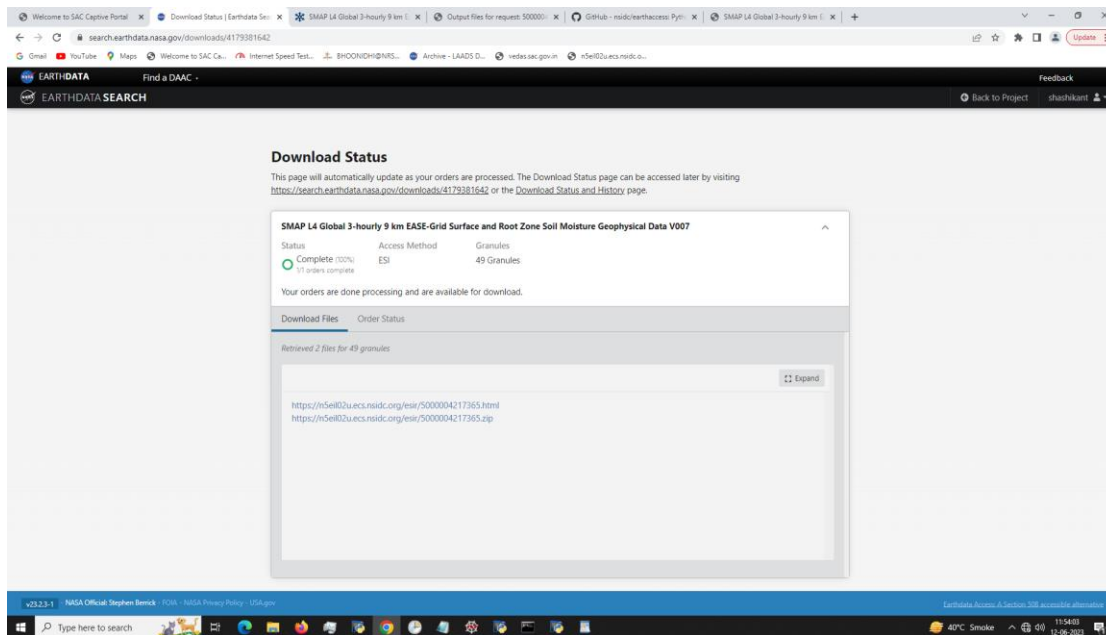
Welcome to SAC Captive Portal × Download Status | Earthdata Sea × SMAP L4 Global 3-hourly 9 km × Output files for request: 500000 × GitHub - nsidc/earthaccess: Pyth × SMAP L4 Global 3-hourly 9 km × +

search.earthdata.nasa.gov/downloads/4179381642

Update

Gmail YouTube Maps Welcome to SAC Ca... Internet Speed Test... BHOONIDHI@NRS... Archive - LAADS D... vedas.sac.gov.in n5eil02u.ecs.nsidc.o...

EARTHDATA Find a DAAC Feedback

EARTHDATA SEARCH Back to Project shashikant

Download Status

This page will automatically update as your orders are processed. The Download Status page can be accessed later by visiting https://search.earthdata.nasa.gov/downloads/4179381642 or the Download Status and History page.

SMAP L4 Global 3-hourly 9 km EASE-Grid Surface and Root Zone Soil Moisture Geophysical Data V007

Status
Complete (100%)
1/1 orders complete

Access Method
ESI

Granules
49 Granules

Your orders are done processing and are available for download.

Download Files Order Status

Retrieved 2 files for 49 granules

Expand

https://n5eil02u.ecs.nsidc.org/esir/5000004217365.html
https://n5eil02u.ecs.nsidc.org/esir/5000004217365.zip

v23.2.3-1 NASA Official: Stephen Berrick · FOIA · NASA Privacy Policy · USA.gov

Earthdata Access: A Section 508 accessible alternative

Type here to search

40°C Smoke 11:54:03 12-06-2023